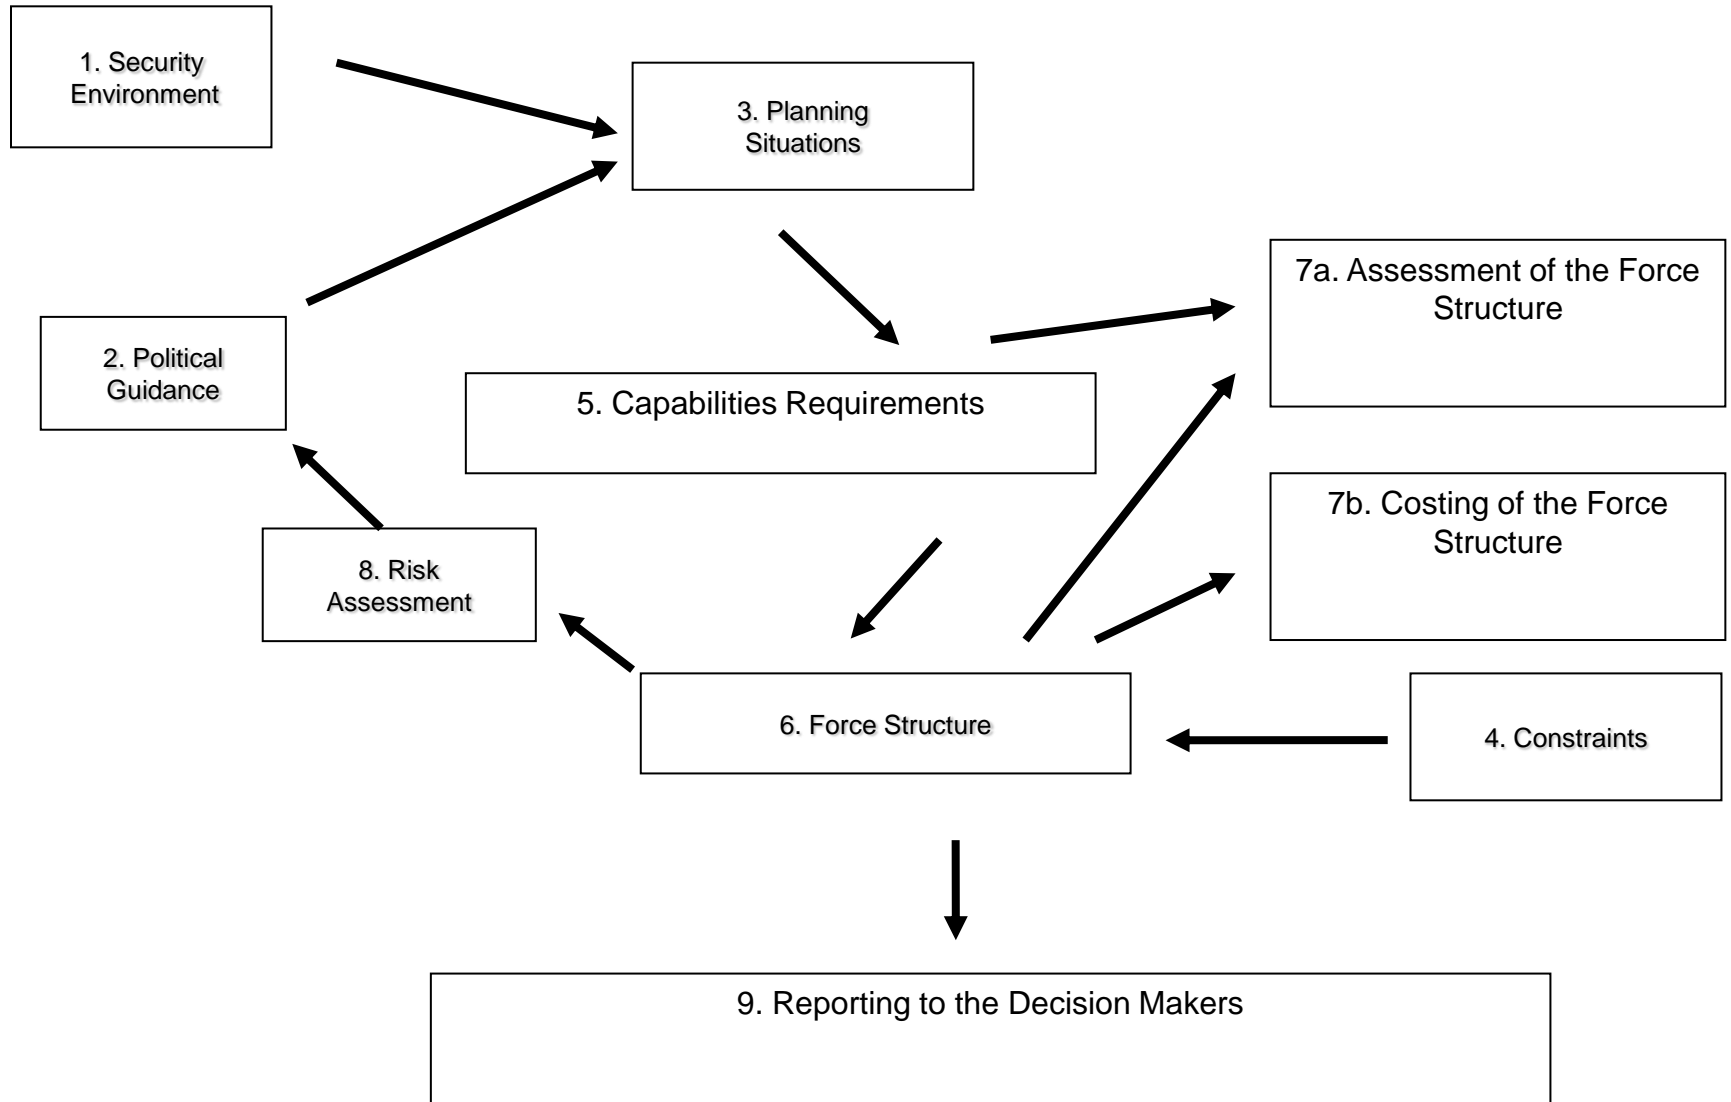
1. Security Environment

3. Planning Situations

7a. Assessment of the Force Structure

2. Political Guidance

5. Capabilities Requirements

7b. Costing of the Force Structure

8. Risk Assessment

6. Force Structure

4. Constraints

9. Reporting to the Decision Makers